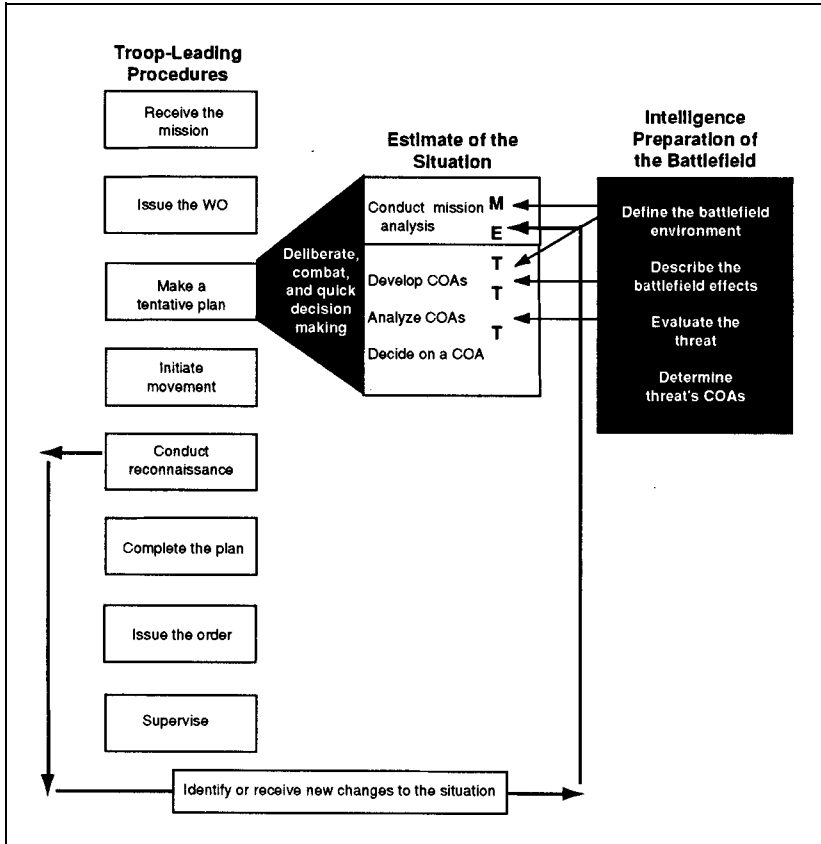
Troop-Leading Procedures

Receive the mission

Issue the WO

Make a tentative plan

Initiate movement

Conduct reconnaissance

Complete the plan

Issue the order

Supervise

Deliberate, combat, and quick decision making

Estimate of the Situation

Conduct mission analysis

M
E
T
T
T

Develop COAs

Analyze COAs

Decide on a COA

Intelligence Preparation of the Battlefield

Define the battlefield environment

Describe the battlefield effects

Evaluate the threat

Determine threat's COAs

Identify or receive new changes to the situation